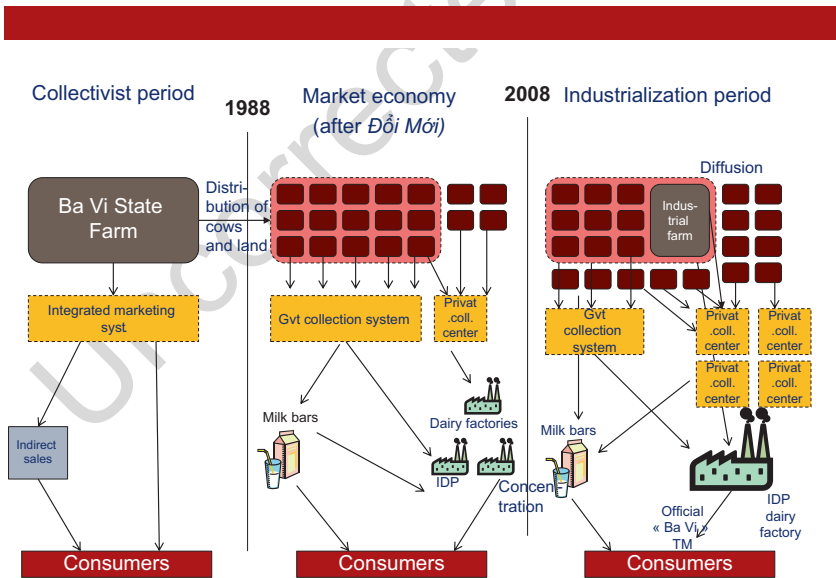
Collectivist period

1988

Market economy (after Đổi Mới)

2008

Industrialization period

Ba Vi State Farm

Distribution of cows and land

Diffusion

Industrial farm

Integrated marketing syst

Gvt collection system

Privat .coll. center

Gvt collection system

Privat .coll. center

Privat .coll. center

Privat .coll. center

Privat .coll. center

Milk bars

Dairy factories

Milk bars

Indirect sales

IDP

Concentration

Official « Ba Vi » TM

IDP dairy factory

Consumers

Consumers

Consumers

Uncorrected